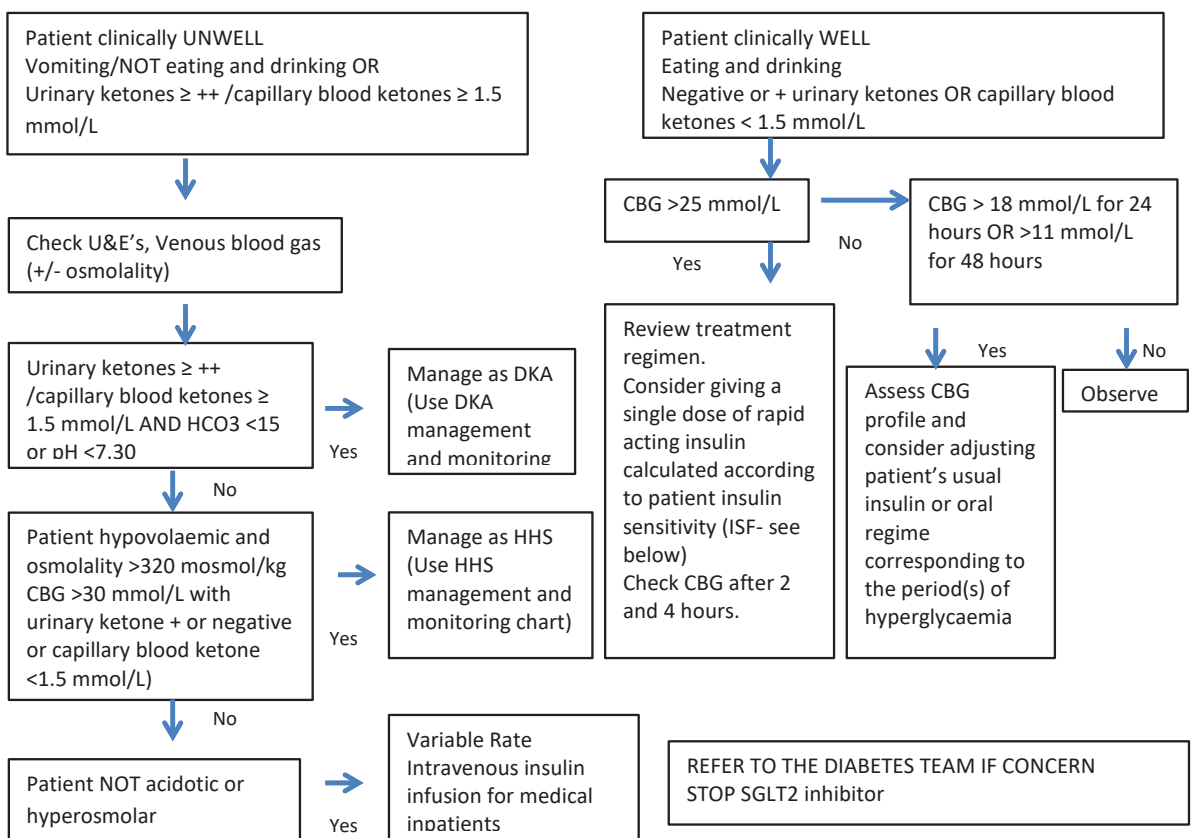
Patient clinically UNWELL
Vomiting/NOT eating and drinking OR
Urinary ketones ≥ ++ /capillary blood ketones ≥ 1.5 mmol/L

Check U&E's, Venous blood gas (+/- osmolality)

Urinary ketones ≥ ++ /capillary blood ketones ≥ 1.5 mmol/L AND HCO3 <15 or pH <7.30

Yes

Manage as DKA (Use DKA management and monitoring

No

Patient hypovolaemic and osmolality >320 mosmol/kg CBG >30 mmol/L with urinary ketone + or negative or capillary blood ketone <1.5 mmol/L)

Yes

Manage as HHS (Use HHS management and monitoring chart)

No

Patient NOT acidotic or hyperosmolar

Yes

Variable Rate Intravenous insulin infusion for medical inpatients

Patient clinically WELL
Eating and drinking
Negative or + urinary ketones OR capillary blood ketones < 1.5 mmol/L

CBG >25 mmol/L

No

CBG > 18 mmol/L for 24 hours OR >11 mmol/L for 48 hours

Yes

Review treatment regimen.
Consider giving a single dose of rapid acting insulin calculated according to patient insulin sensitivity (ISF- see below)
Check CBG after 2 and 4 hours.

Yes

Assess CBG profile and consider adjusting patient's usual insulin or oral regime corresponding to the period(s) of hyperglycaemia

No

Observe

REFER TO THE DIABETES TEAM IF CONCERN
STOP SGLT2 inhibitor